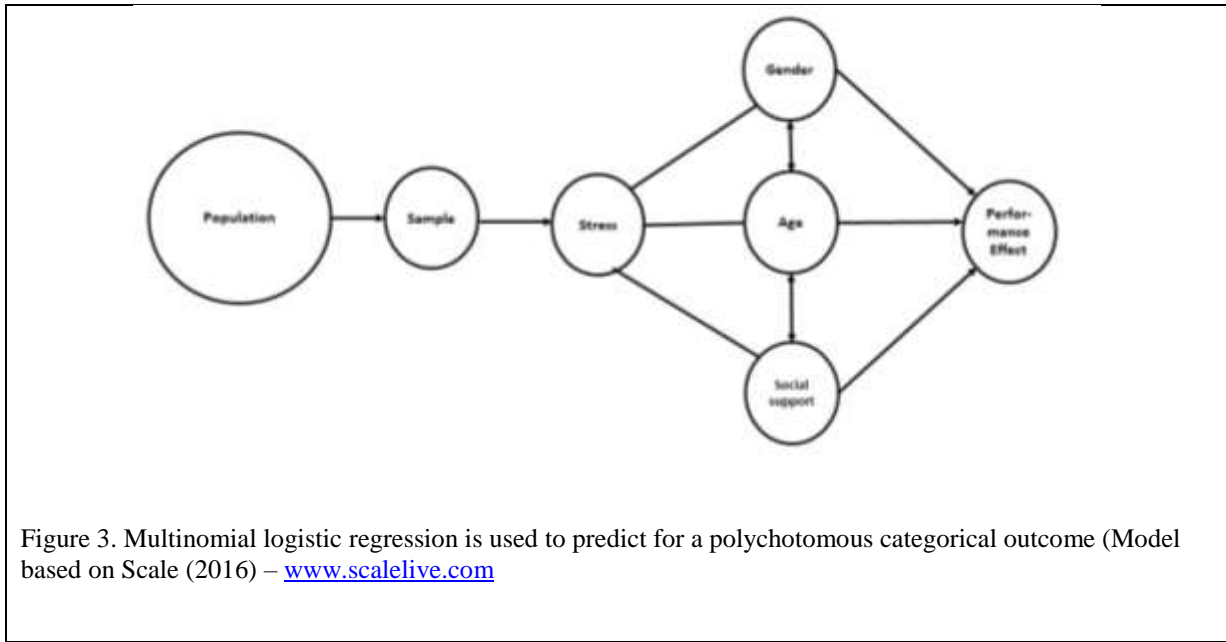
Gender

Population

Sample

Stress

Age

Performance Effect

Social support

Figure 3. Multinomial logistic regression is used to predict for a polychotomous categorical outcome (Model based on Scale (2016) – www.scalelive.com